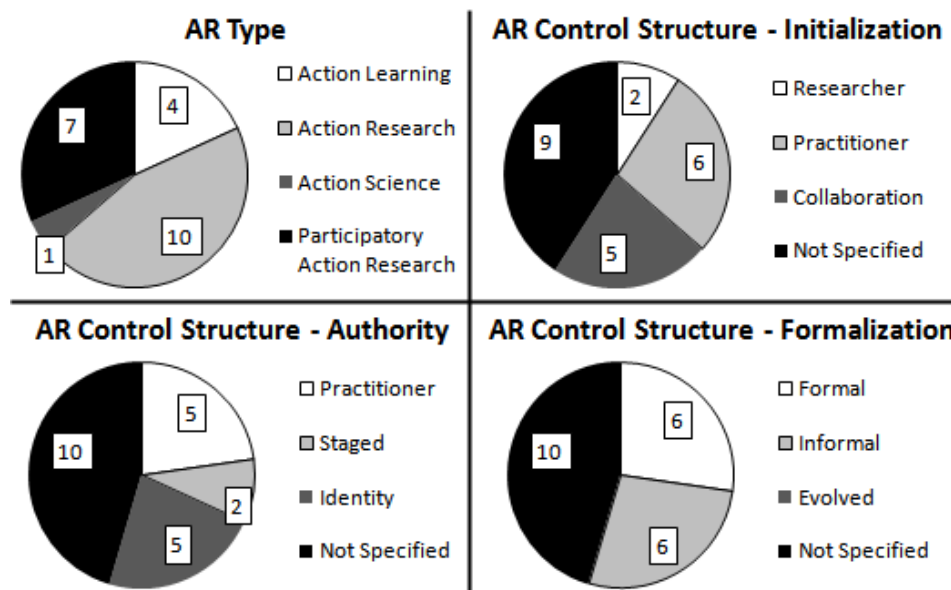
AR Type

7
4
10
1

Action Learning
Action Research
Action Science
Participatory Action Research

AR Control Structure - Initialization

2
9
6
5

Researcher
Practitioner
Collaboration
Not Specified

AR Control Structure - Authority

5
10
2
5

Practitioner
Staged
Identity
Not Specified

AR Control Structure - Formalization

6
10
6

Formal
Informal
Evolved
Not Specified